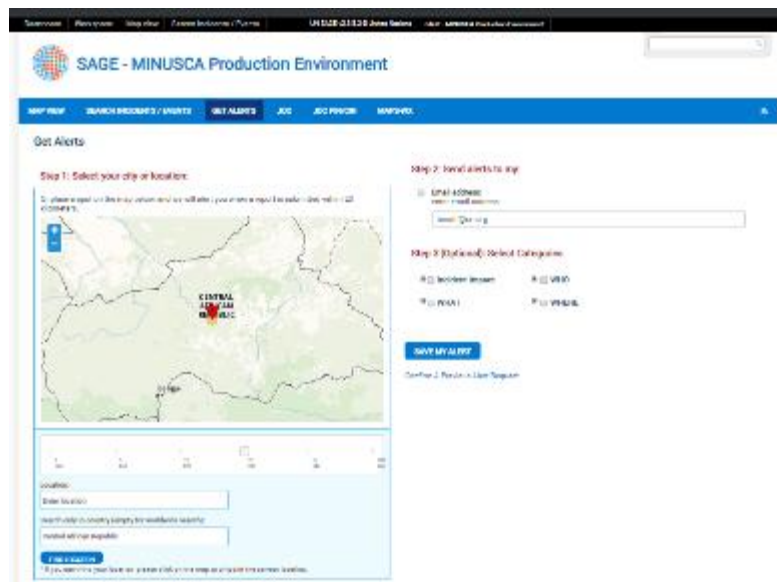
Dashboard Main page Map view Create Incidents / Events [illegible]

SAGE - MINUSCA Production Environment

MAP VIEW SEARCH INCIDENTS / EVENTS GET ALERTS JOC JOC FINDER MARSHAL

Get Alerts

Step 1: Select your city or location:

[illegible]

CENTRAL AFRICAN REPUBLIC

Location:

Enter location

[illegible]

central african republic

Find Location

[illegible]

Step 2: Send alerts to my:

Email address

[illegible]

Step 3 (Optional): Select Categories

Incident Impact

WHO

WHAT

WHERE

SAVE MY ALERT

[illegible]